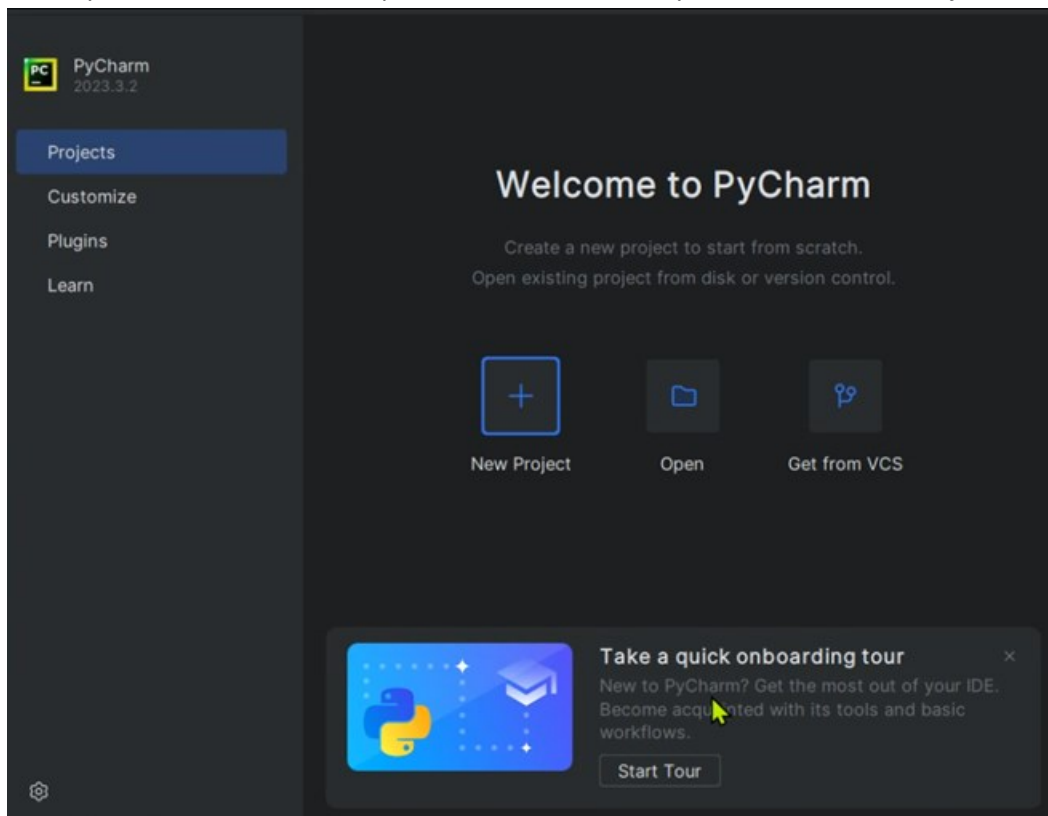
PC

PyCharm
2023.3.2

Projects
Customize
Plugins
Learn

Welcome to PyCharm

Create a new project to start from scratch.
Open existing project from disk or version control.

New Project
Open
Get from VCS

Take a quick onboarding tour
New to PyCharm? Get the most out of your IDE. Become acqu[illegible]nted with its tools and basic workflows.
Start Tour